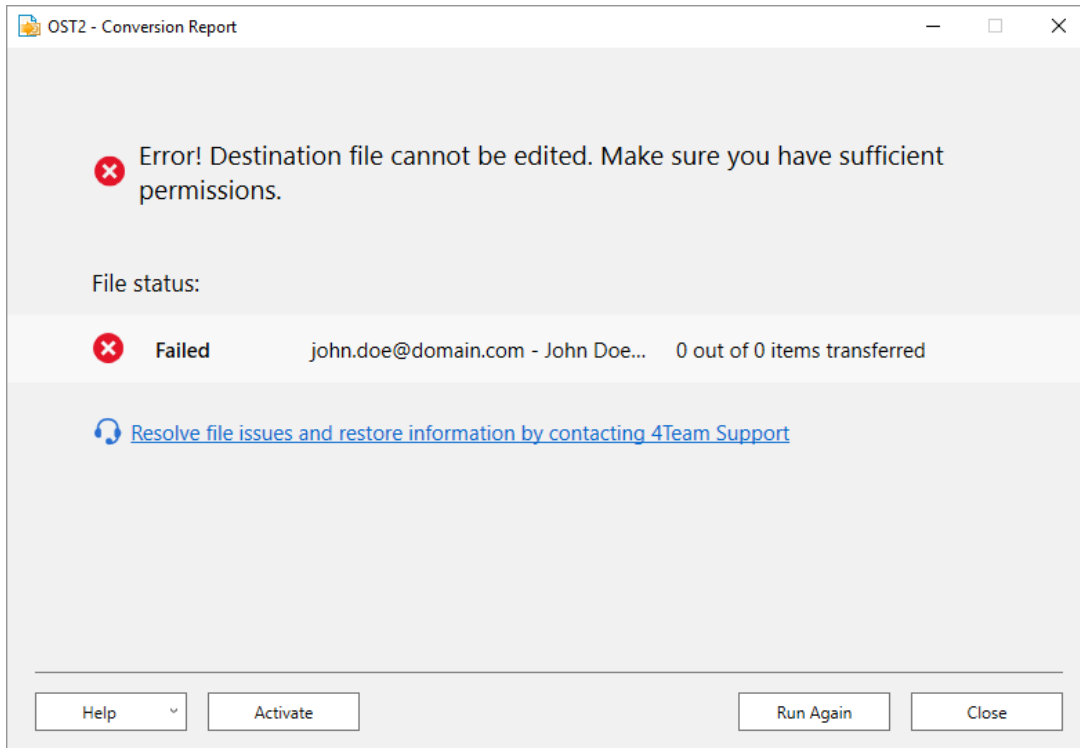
OST2 - Conversion Report

Error! Destination file cannot be edited. Make sure you have sufficient permissions.

File status:

Failed john.doe@domain.com - John Doe... 0 out of 0 items transferred

Resolve file issues and restore information by contacting 4Team Support

Help

Activate

Run Again

Close